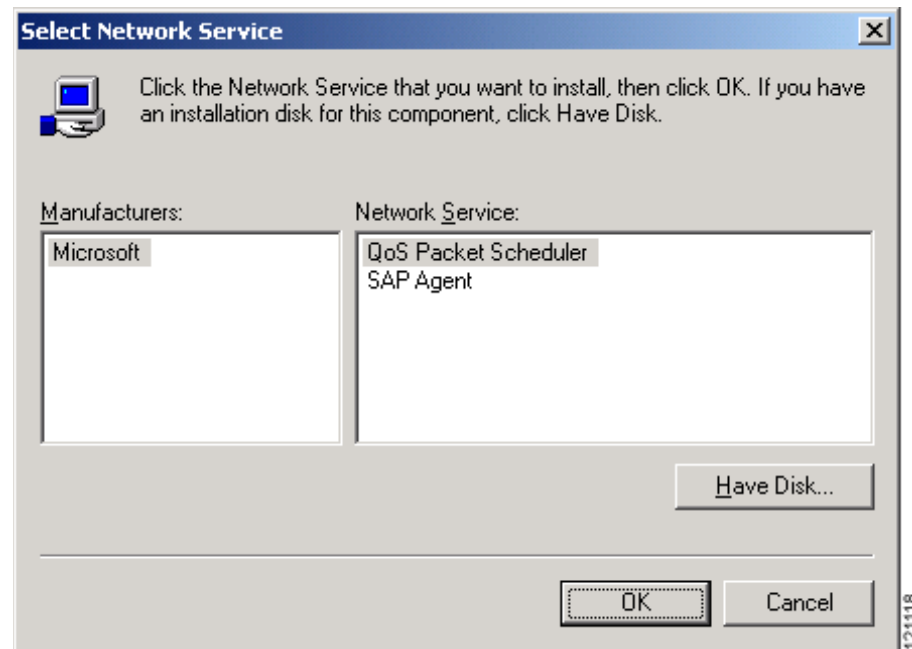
Select Network Service

×

Click the Network Service that you want to install, then click OK. If you have an installation disk for this component, click Have Disk.

Manufacturers:

Microsoft

Network Service:

QoS Packet Scheduler
SAP Agent

Have Disk...

OK

Cancel

121118